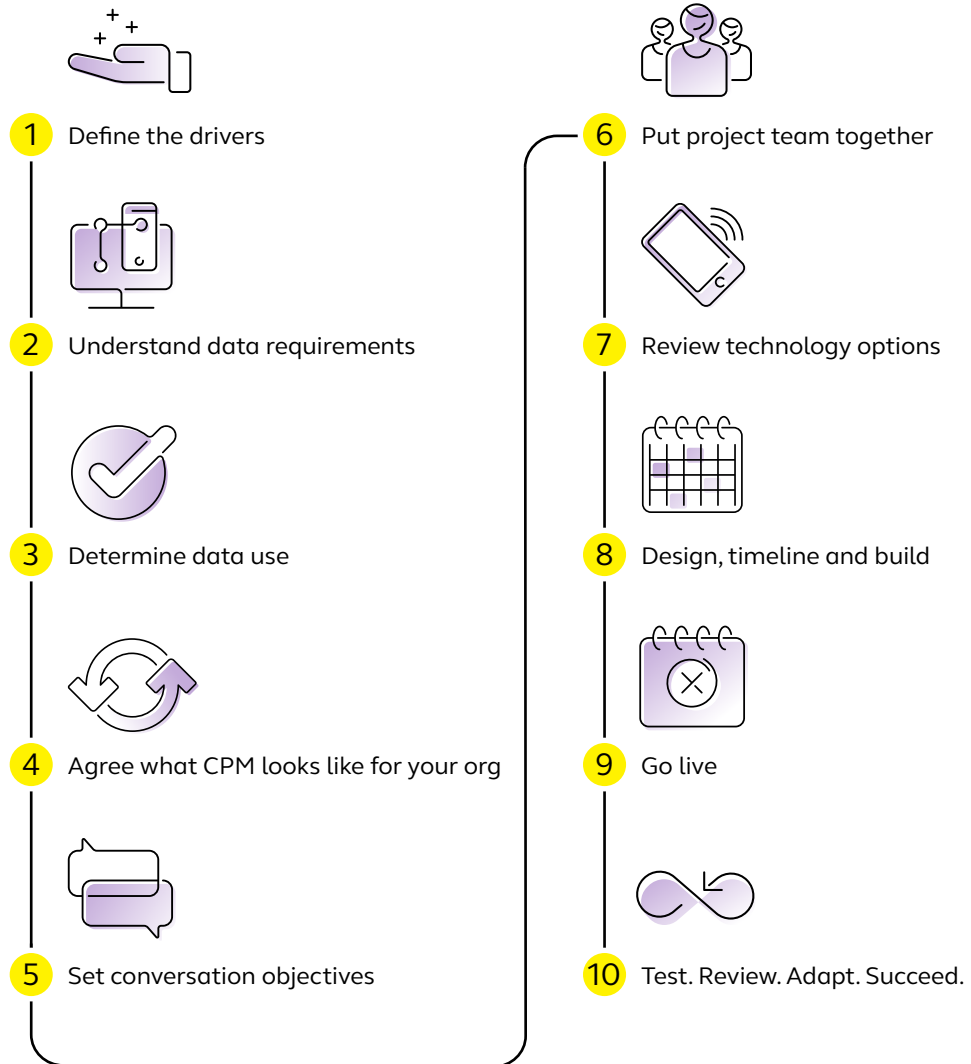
1 Define the drivers

2 Understand data requirements

3 Determine data use

4 Agree what CPM looks like for your org

5 Set conversation objectives

6 Put project team together

7 Review technology options

8 Design, timeline and build

9 Go live

10 Test. Review. Adapt. Succeed.